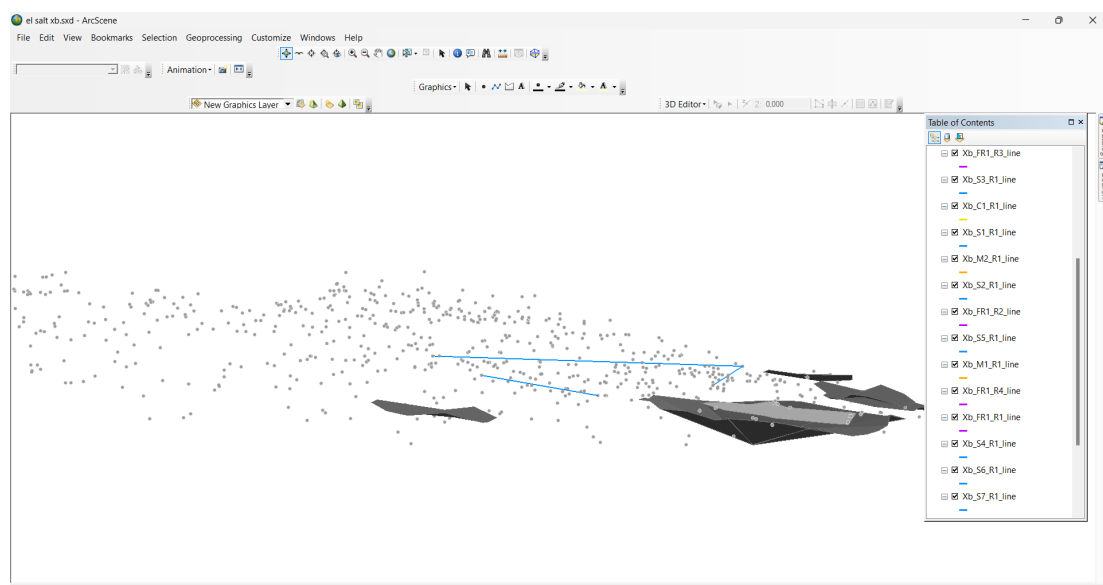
el salt xb.sxd - ArcScene

File Edit View Bookmarks Selection Geoprocessing Customize Windows Help

Animation

Graphics

New Graphics Layer

3D Editor 0,000

Table of Contents

Xb_FR1_R3_line
Xb_S3_R1_line
Xb_C1_R1_line
Xb_S1_R1_line
Xb_M2_R1_line
Xb_S2_R1_line
Xb_FR1_R2_line
Xb_S5_R1_line
Xb_M1_R1_line
Xb_FR1_R4_line
Xb_FR1_R1_line
Xb_S4_R1_line
Xb_S6_R1_line
Xb_S7_R1_line